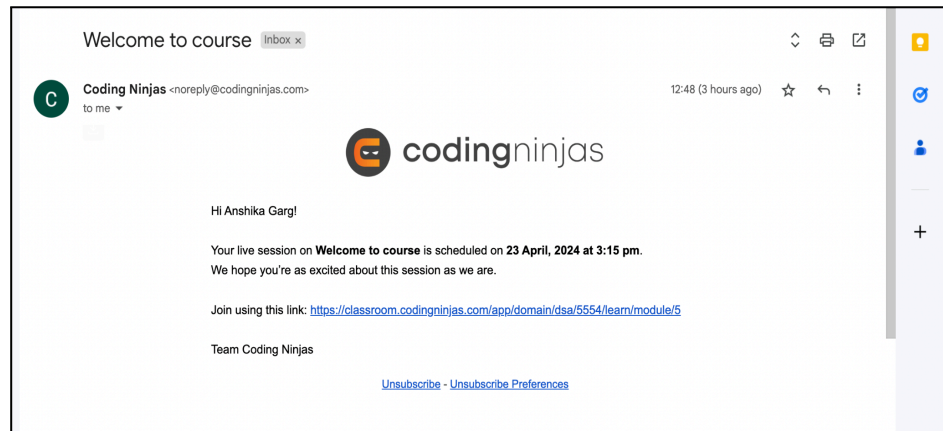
Welcome to course Inbox ×

C Coding Ninjas <noreply@codingninjas.com>
to me

12:48 (3 hours ago)

codingninjas

Hi Anshika Garg!

Your live session on **Welcome to course** is scheduled on **23 April, 2024 at 3:15 pm**.
We hope you're as excited about this session as we are.

Join using this link: https://classroom.codingninjas.com/app/domain/dsa/5554/learn/module/5

Team Coding Ninjas

Unsubscribe - Unsubscribe Preferences